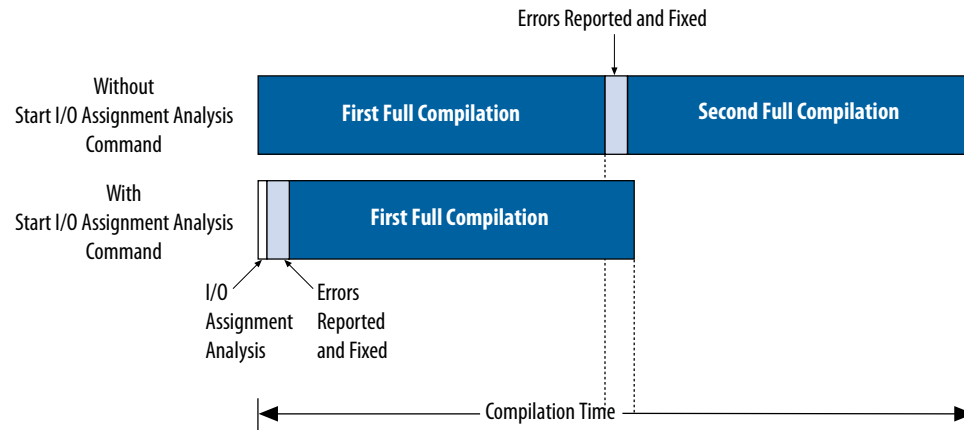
Errors Reported and Fixed

Without
Start I/O Assignment Analysis
Command

First Full Compilation

Second Full Compilation

With
Start I/O Assignment Analysis
Command

First Full Compilation

I/O
Assignment
Analysis

Errors
Reported
and Fixed

Compilation Time